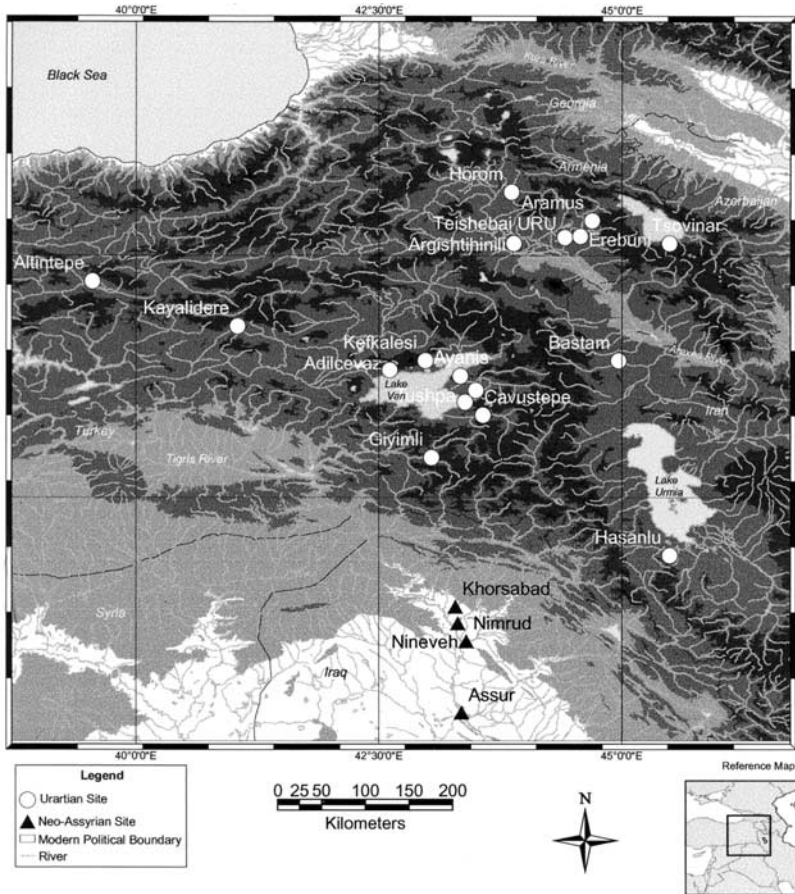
40°0'0"E
42°30'0"E
45°0'0"E

Black Sea
Kura River
Georgia
Armenia
Azerbaijan
Horom
Aramus
Teishebai URU
Erebuni
Tsovinar
Argishtihinili
Altintepe
Kayalidere
Kefkalesi
Adilcevaz
Ayanis
Bastam
Araxes River
Lake Van
Tushpa
Cavustepe
Iran
Turkey
Tigris River
Giyimli
Lake Urmia
Hasanlu
Khorsabad
Nimrud
Nineveh
Syria
Iraq
Assur

40°0'0"E
42°30'0"E
45°0'0"E

Legend
Urartian Site
Neo-Assyrian Site
Modern Political Boundary
River

0 25 50 100 150 200
Kilometers

N

Reference Map